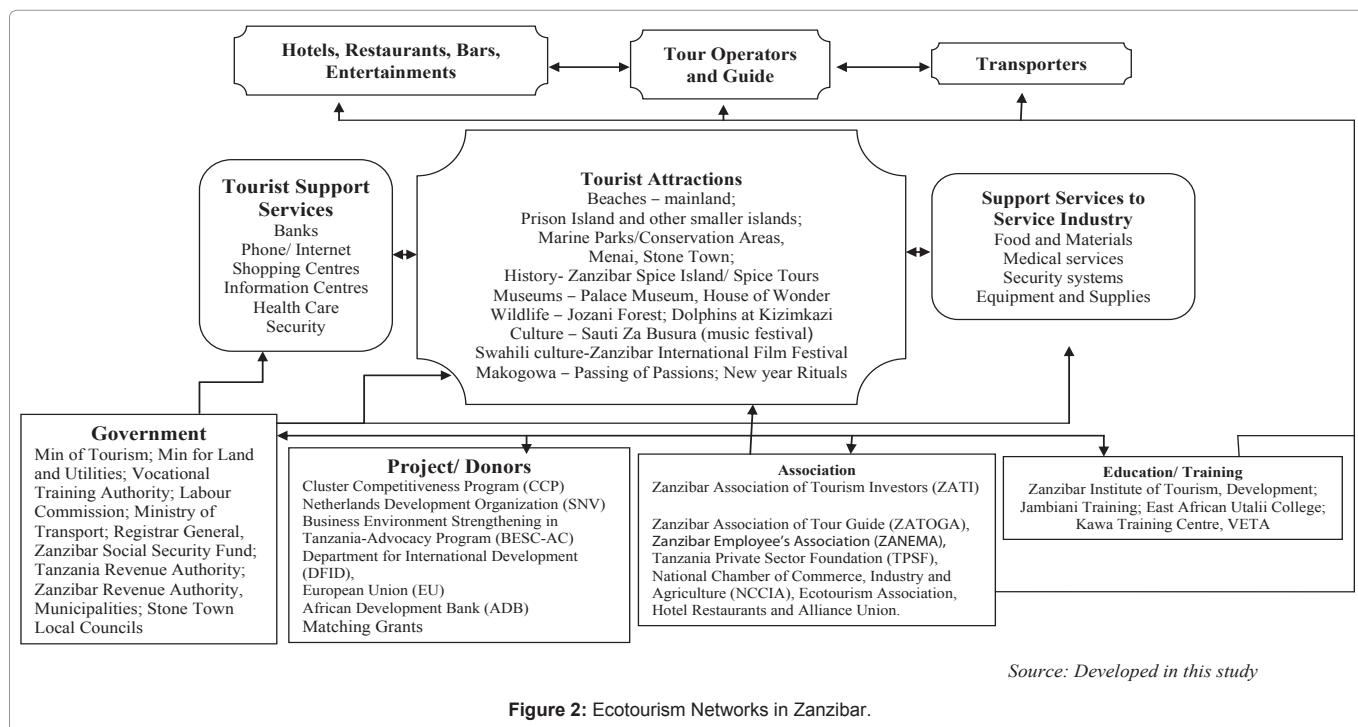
Hotels, Restaurants, Bars, Entertainments

Tour Operators and Guide

Transporters

Tourist Support Services
Banks
Phone/ Internet
Shopping Centres
Information Centres
Health Care
Security

Tourist Attractions
Beaches – mainland;
Prison Island and other smaller islands;
Marine Parks/Conservation Areas,
Menai, Stone Town;
History- Zanzibar Spice Island/ Spice Tours
Museums – Palace Museum, House of Wonder
Wildlife – Jozani Forest; Dolphins at Kizimkazi
Culture – Sauti Za Busura (music festival)
Swahili culture-Zanzibar International Film Festival
Makogowa – Passing of Passions; New year Rituals

Support Services to Service Industry
Food and Materials
Medical services
Security systems
Equipment and Supplies

Government
Min of Tourism; Min for Land and Utilities; Vocational Training Authority; Labour Commission; Ministry of Transport; Registrar General, Zanzibar Social Security Fund; Tanzania Revenue Authority; Zanzibar Revenue Authority, Municipalities; Stone Town Local Councils

Project/ Donors
Cluster Competitiveness Program (CCP)
Netherlands Development Organization (SNV)
Business Environment Strengthening in Tanzania-Advocacy Program (BESC-AC)
Department for International Development (DFID),
European Union (EU)
African Development Bank (ADB)
Matching Grants

Association
Zanzibar Association of Tourism Investors (ZATI)

Zanzibar Association of Tour Guide (ZATOGA), Zanzibar Employee's Association (ZANEMA), Tanzania Private Sector Foundation (TPSF), National Chamber of Commerce, Industry and Agriculture (NCCIA), Ecotourism Association, Hotel Restaurants and Alliance Union.

Education/ Training
Zanzibar Institute of Tourism, Development; Jambiani Training; East African Utalii College; Kawa Training Centre, VETA

Source: Developed in this study

Figure 2: Ecotourism Networks in Zanzibar.